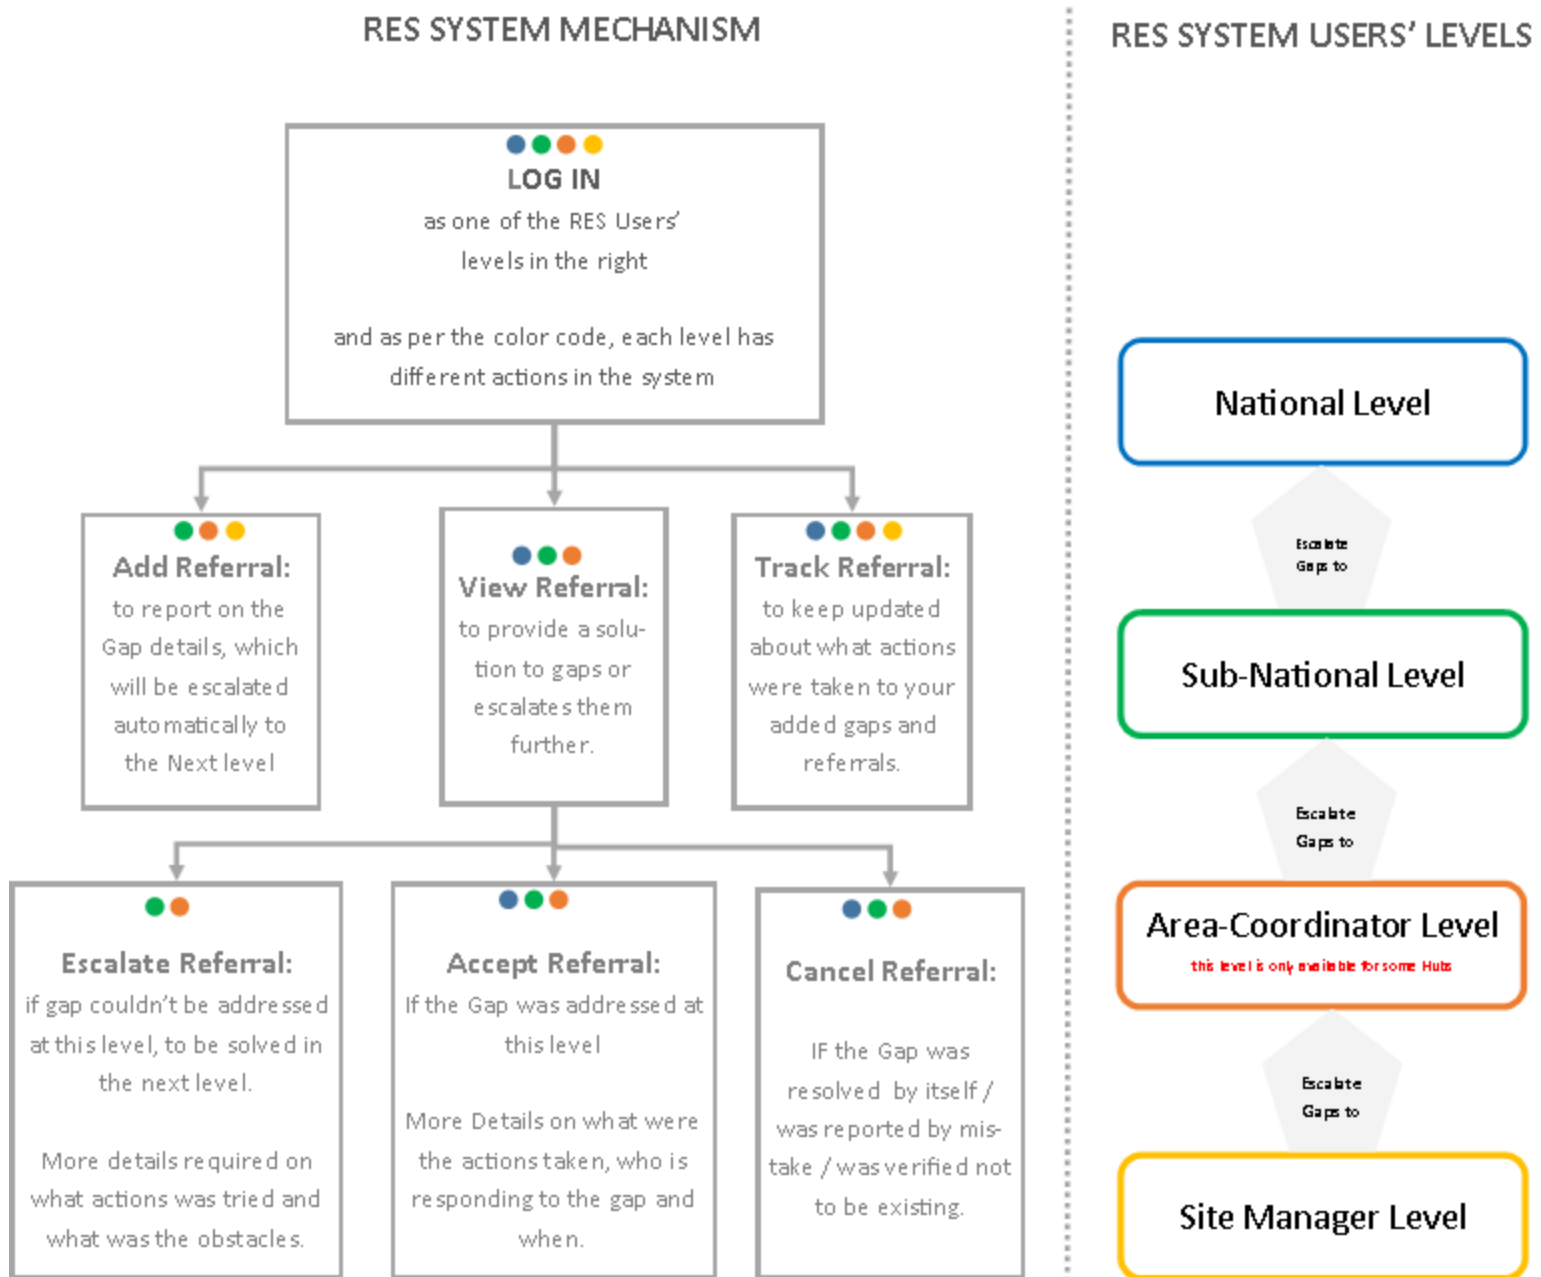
RES SYSTEM MECHANISM

LOG IN
as one of the RES Users' levels in the right

and as per the color code, each level has different actions in the system

Add Referral:
to report on the Gap details, which will be escalated automatically to the Next level

View Referral:
to provide a solution to gaps or escalates them further.

Track Referral:
to keep updated about what actions were taken to your added gaps and referrals.

Escalate Referral:
if gap couldn't be addressed at this level, to be solved in the next level.

More details required on what actions was tried and what was the obstacles.

Accept Referral:
If the Gap was addressed at this level

More Details on what were the actions taken, who is responding to the gap and when.

Cancel Referral:

IF the Gap was resolved by itself / was reported by mistake / was verified not to be existing.

RES SYSTEM USERS' LEVELS

National Level

Escalate Gaps to

Sub-National Level

Escalate Gaps to

Area-Coordinator Level
this level is only available for some Hubs

Escalate Gaps to

Site Manager Level